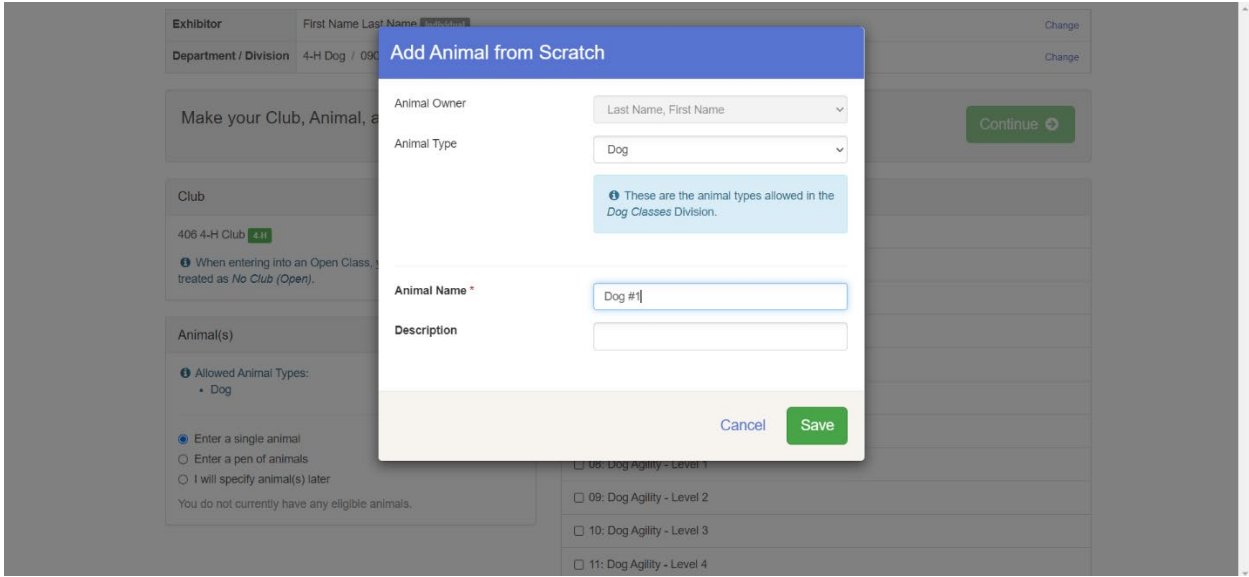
Exhibitor | First Name Last Name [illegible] | Change
Department / Division | 4-H Dog / 090 | Change

Make your Club, Animal, a

Continue

Club

406 4-H Club 4-H

When entering into an Open Class, treated as No Club (Open).

Animal(s)

Allowed Animal Types:
• Dog

Enter a single animal
Enter a pen of animals
I will specify animal(s) later

You do not currently have any eligible animals.

08: Dog Agility - Level 1
09: Dog Agility - Level 2
10: Dog Agility - Level 3
11: Dog Agility - Level 4

Add Animal from Scratch

Animal Owner
Last Name, First Name

Animal Type
Dog

These are the animal types allowed in the Dog Classes Division.

Animal Name *
Dog #1

Description

Cancel
Save